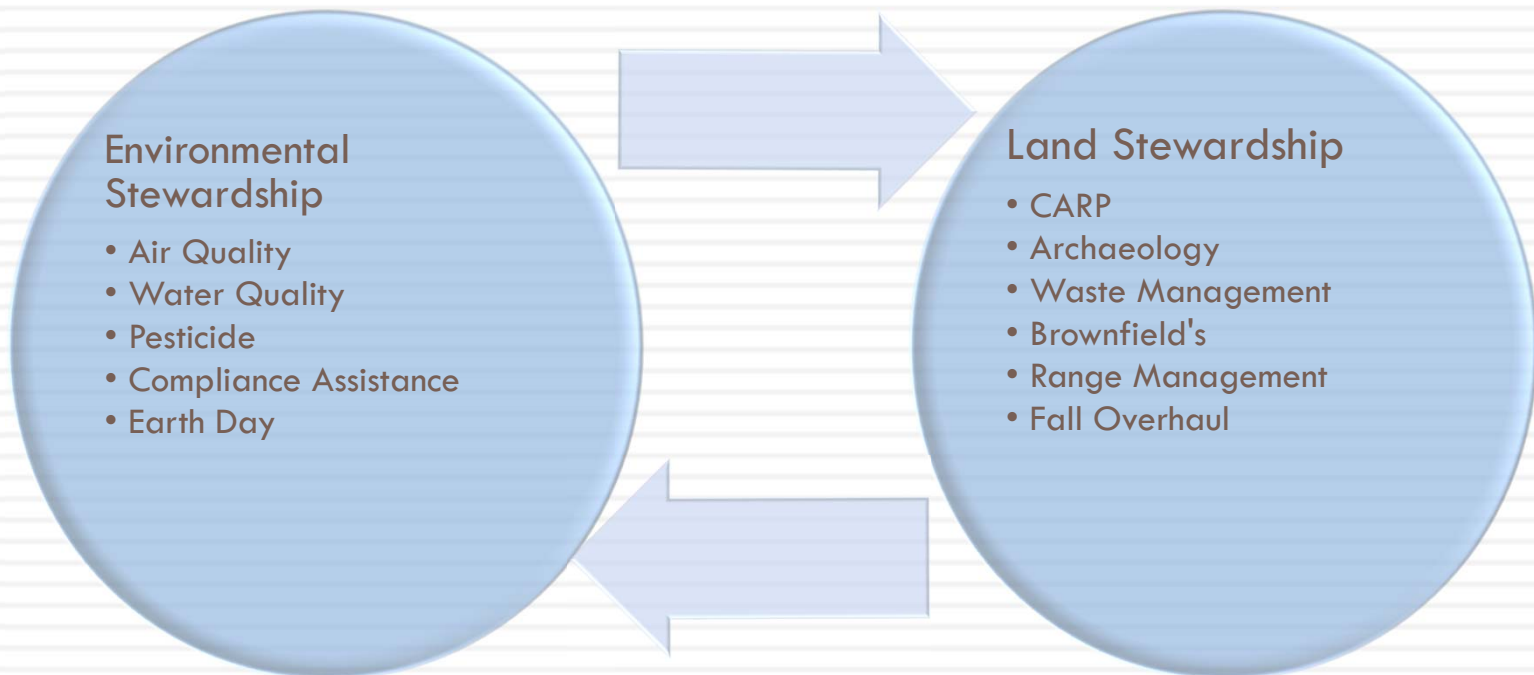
Environmental Stewardship
• Air Quality
• Water Quality
• Pesticide
• Compliance Assistance
• Earth Day

Land Stewardship
• CARP
• Archaeology
• Waste Management
• Brownfield's
• Range Management
• Fall Overhaul